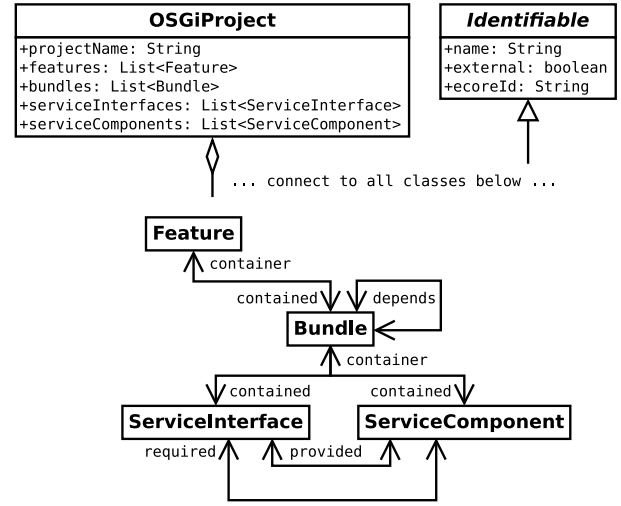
OSGiProject
+projectName: String
+features: List<Feature>
+bundles: List<Bundle>
+serviceInterfaces: List<ServiceInterface>
+serviceComponents: List<ServiceComponent>

Identifiable
+name: String
+external: boolean
+ecoreId: String

... connect to all classes below ...

Feature
container
contained
depends
Bundle
container
contained
contained
ServiceInterface
ServiceComponent
required
provided